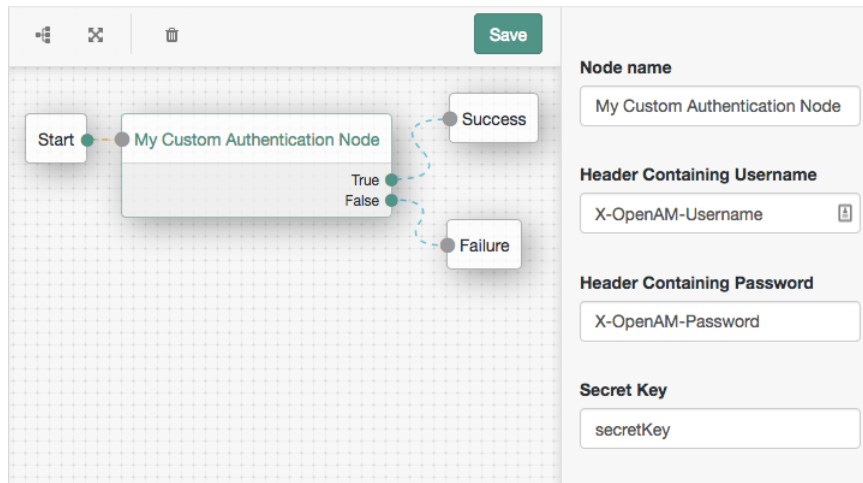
Save

Start

My Custom Authentication Node

True

False

Success

Failure

Node name

My Custom Authentication Node

Header Containing Username

X-OpenAM-Username

Header Containing Password

X-OpenAM-Password

Secret Key

secretKey